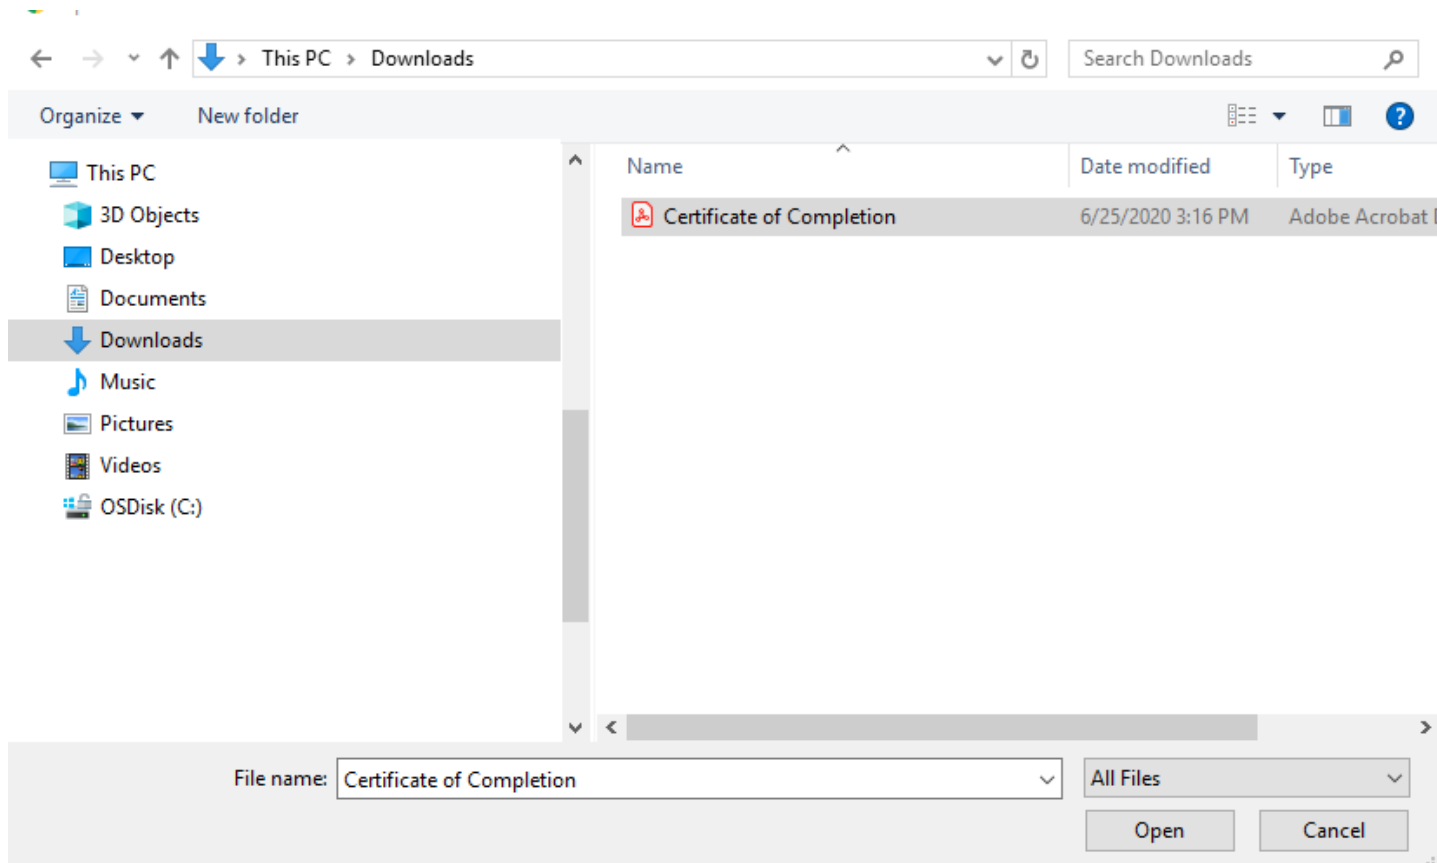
This PC > Downloads

Search Downloads

Organize ▾ New folder

This PC
3D Objects
Desktop
Documents
Downloads
Music
Pictures
Videos
OSDisk (C:)

| Name | Date modified | Type |
|---|---|---|
| Certificate of Completion | 6/25/2020 3:16 PM | Adobe Acrobat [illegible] |

File name: Certificate of Completion

All Files

Open Cancel